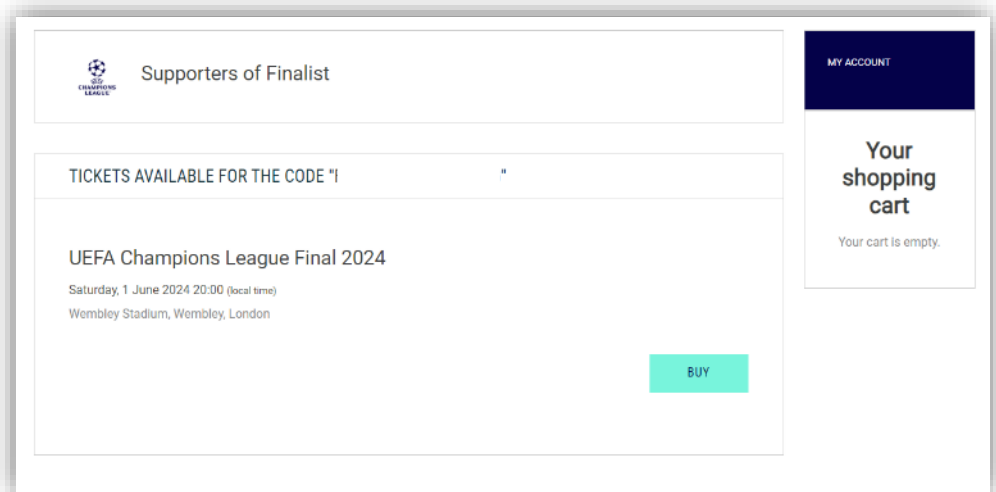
CHAMPIONS LEAGUE

Supporters of Finalist

TICKETS AVAILABLE FOR THE CODE "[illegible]"

UEFA Champions League Final 2024

Saturday, 1 June 2024 20:00 (local time)

Wembley Stadium, Wembley, London

BUY

MY ACCOUNT

Your shopping cart

Your cart is empty.